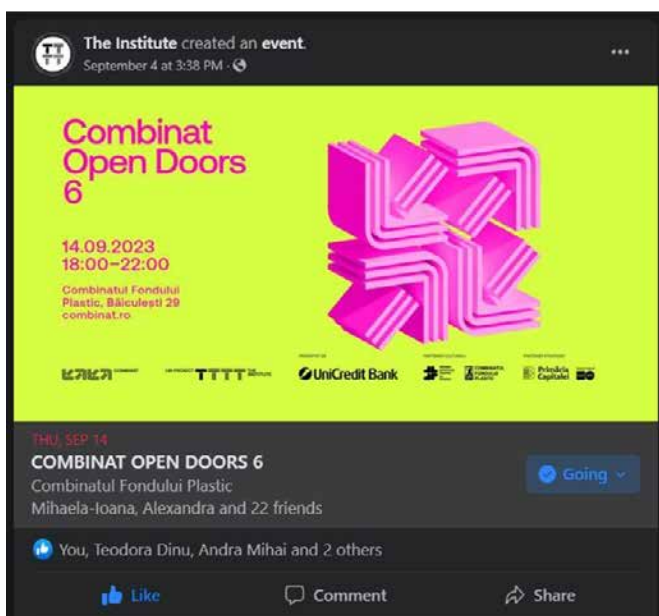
The Institute created an event.
September 4 at 3:38 PM ·

Combinat Open Doors 6

14.09.2023
18:00–22:00

Combinatul Fondului Plastic, Băiculești 29
combinat.ro

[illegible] TTTT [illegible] UniCredit Bank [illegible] Primăria Capitalei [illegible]

THU, SEP 14
COMBINAT OPEN DOORS 6
Combinatul Fondului Plastic
Mihaela-Ioana, Alexandra and 22 friends

Going

You, Teodora Dinu, Andra Mihai and 2 others

Like
Comment
Share